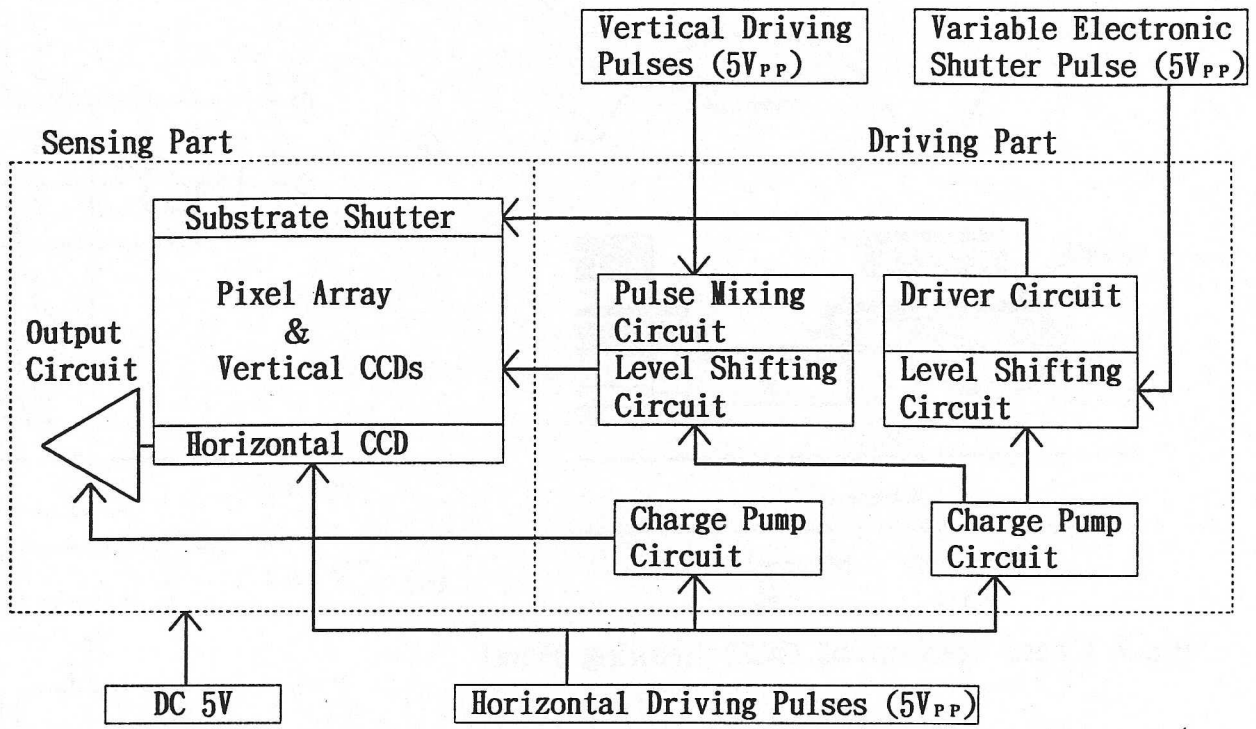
Vertical Driving Pulses ($5V_{PP}$)

Variable Electronic Shutter Pulse ($5V_{PP}$)

Sensing Part

Driving Part

Substrate Shutter

Pixel Array & Vertical CCDs

Output Circuit

Horizontal CCD

Pulse Mixing Circuit

Level Shifting Circuit

Driver Circuit

Level Shifting Circuit

Charge Pump Circuit

Charge Pump Circuit

DC 5V

Horizontal Driving Pulses ($5V_{PP}$)